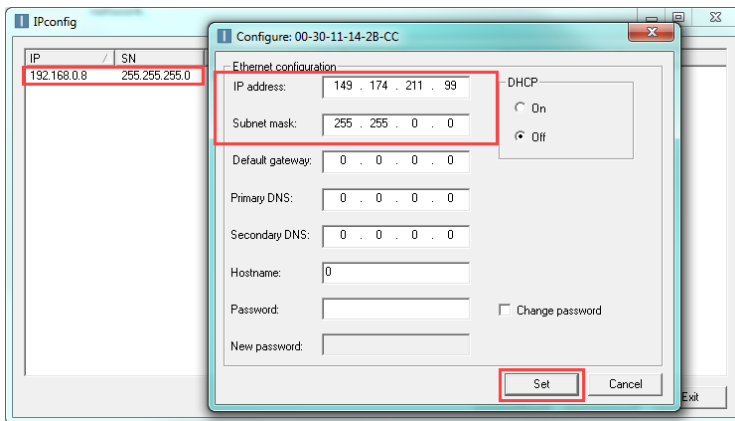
IPconfig

| IP | SN |
|---|---|
| 192.168.0.8 | 255.255.255.0 |

Configure: 00-30-11-14-2B-CC

Ethernet configuration

IP address: 149 . 174 . 211 . 99

Subnet mask: 255 . 255 . 0 . 0

DHCP

On

Off

Default gateway: 0 . 0 . 0 . 0

Primary DNS: 0 . 0 . 0 . 0

Secondary DNS: 0 . 0 . 0 . 0

Hostname: 0

Password:

Change password

New password:

Set

Cancel

Exit